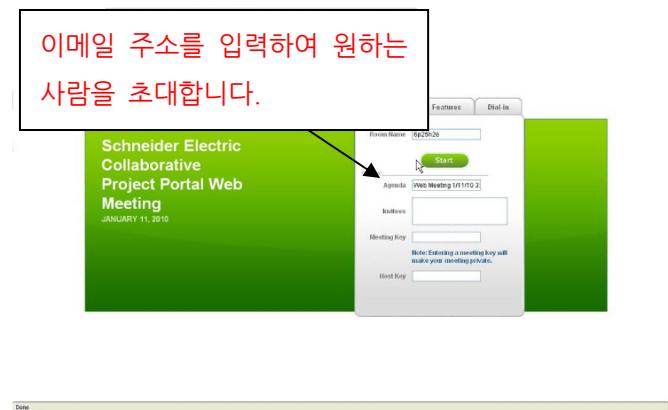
이메일 주소를 입력하여 원하는 사람을 초대합니다.

Features
Dial-In

Schneider Electric Collaborative Project Portal Web Meeting
JANUARY 11, 2010

Room Name 6p25h26
Start
Agenda Web Meeting 1/11/10 2
Invitees
Meeting Key
Note: Entering a meeting key will make your meeting private.
Host Key

Done